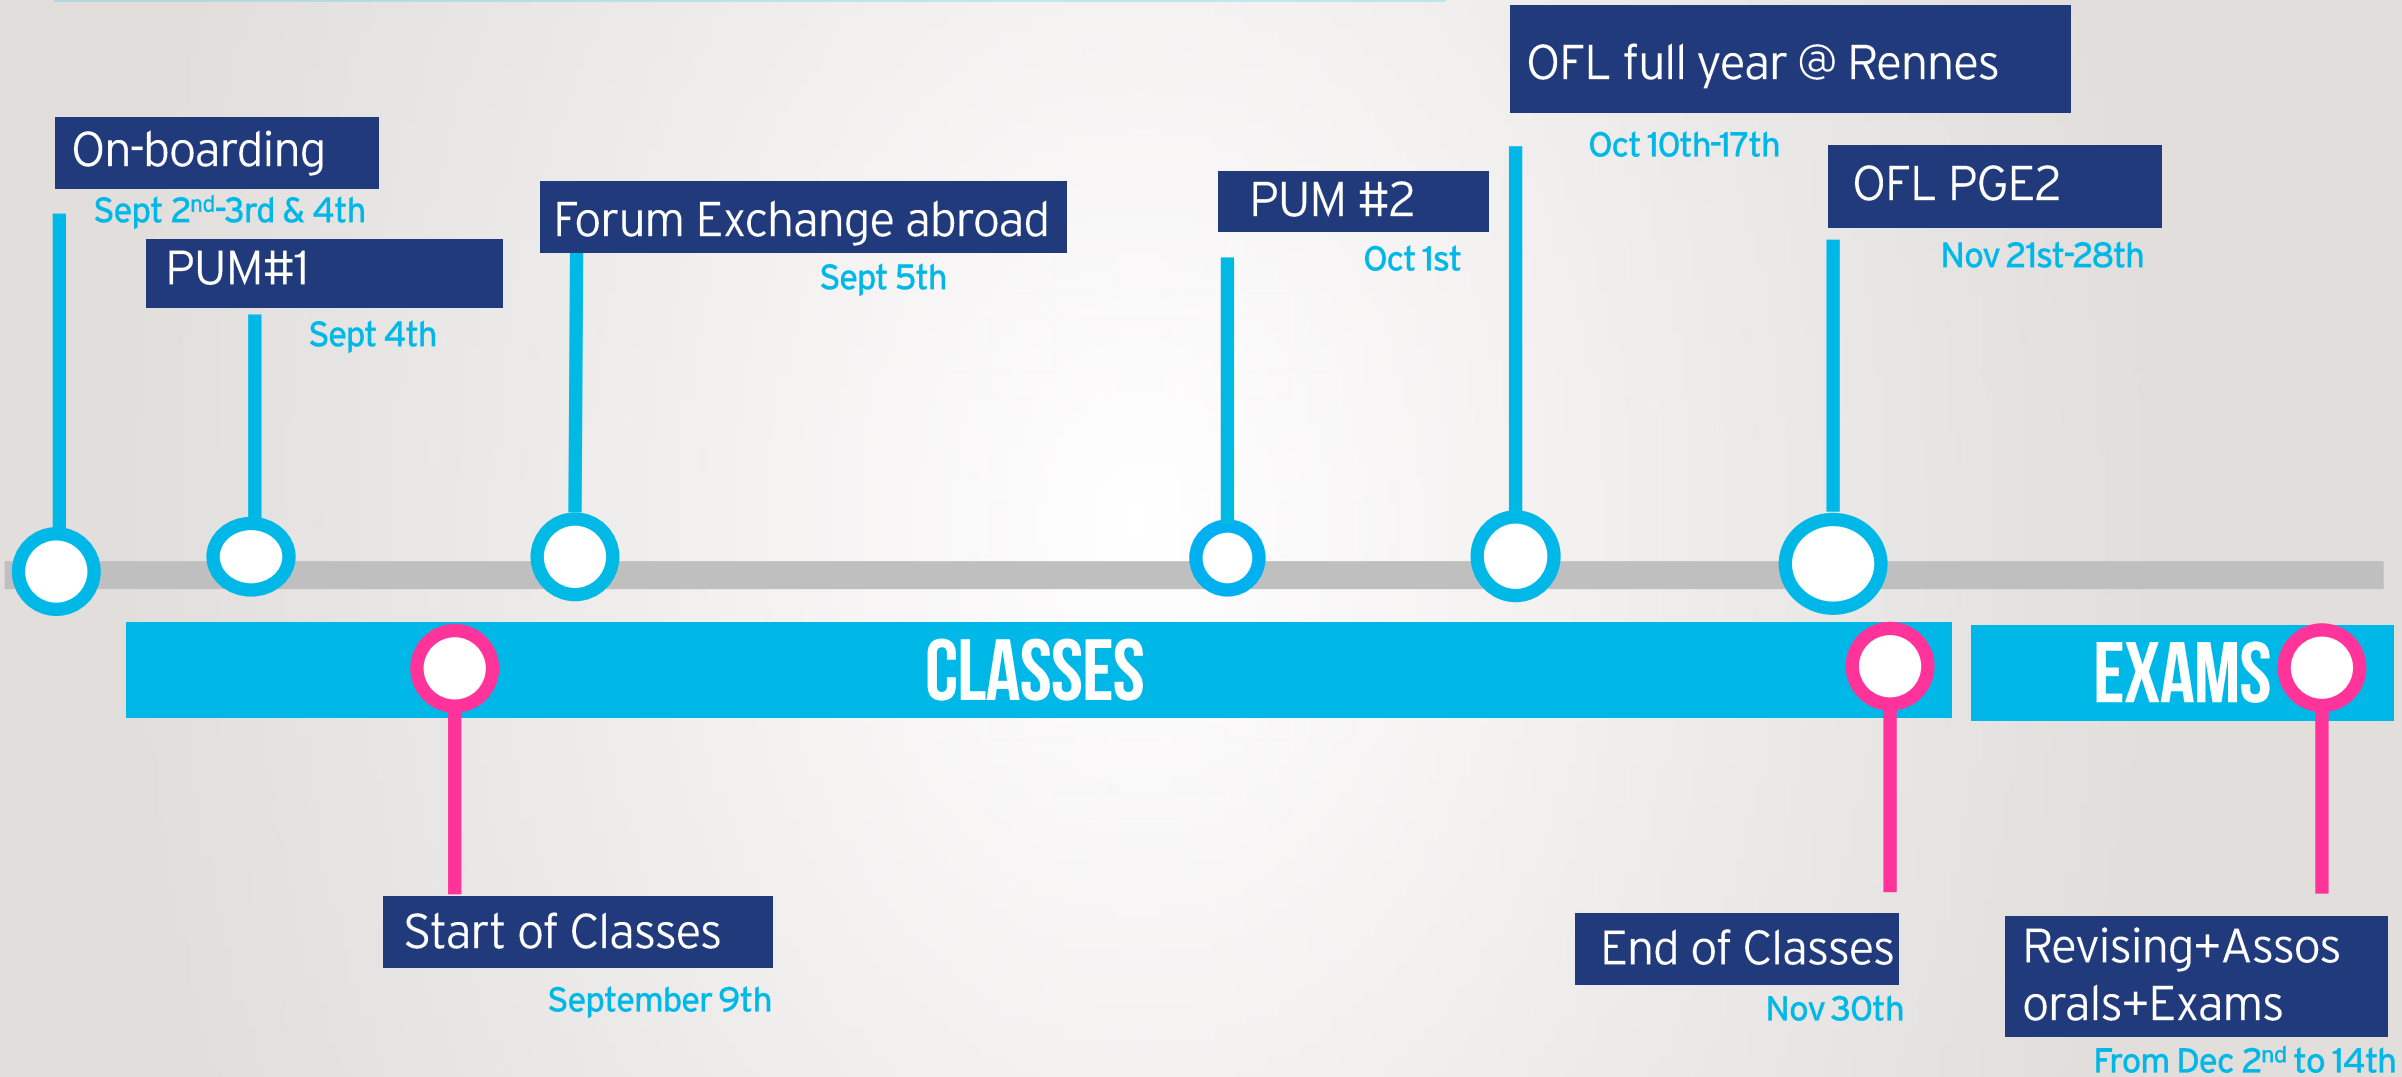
OFL full year @ Rennes

Oct 10th-17th

On-boarding

Sept $2^{nd}$-3rd & 4th

PUM#1

Sept 4th

Forum Exchange abroad

Sept 5th

PUM #2

Oct 1st

OFL PGE2

Nov 21st-28th

CLASSES

EXAMS

Start of Classes

September 9th

End of Classes

Nov 30th

Revising+Assos orals+Exams

From Dec $2^{nd}$ to 14th